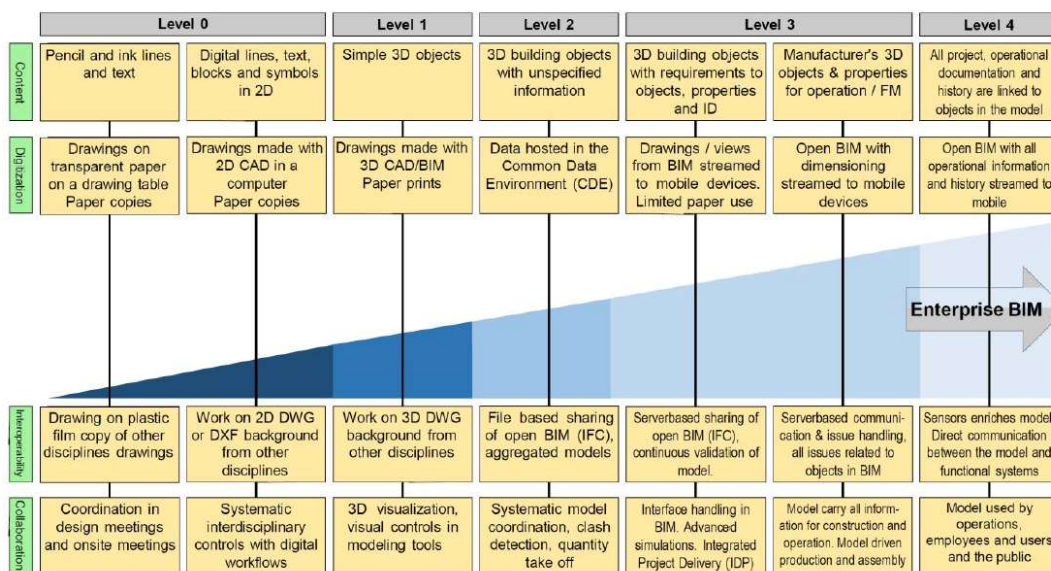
| | Level 0 | | Level 1 | Level 2 | Level 3 | | Level 4 |
|---|---|---|---|---|---|---|---|
| Content | Pencil and ink lines and text | Digital lines, text, blocks and symbols in 2D | Simple 3D objects | 3D building objects with unspecified information | 3D building objects with requirements to objects, properties and ID | Manufacturer's 3D objects & properties for operation / FM | All project, operational documentation and history are linked to objects in the model |
| Digitization | Drawings on transparent paper on a drawing table Paper copies | Drawings made with 2D CAD in a computer Paper copies | Drawings made with 3D CAD/BIM Paper prints | Data hosted in the Common Data Environment (CDE) | Drawings / views from BIM streamed to mobile devices. Limited paper use | Open BIM with dimensioning streamed to mobile devices | Open BIM with all operational information and history streamed to mobile |
| Interoperability | Drawing on plastic film copy of other disciplines drawings | Work on 2D DWG or DXF background from other disciplines | Work on 3D DWG background from other disciplines | File based sharing of open BIM (IFC), aggregated models | Serverbased sharing of open BIM (IFC), continuous validation of model. | Serverbased communication & issue handling, all issues related to objects in BIM | Sensors enriches model Direct communication between the model and functional systems |
| Collaboration | Coordination in design meetings and onsite meetings | Systematic interdisciplinary controls with digital workflows | 3D visualization, visual controls in modeling tools | Systematic model coordination, clash detection, quantity take off | Interface handling in BIM. Advanced simulations. Integrated Project Delivery (IDP) | Model carry all information for construction and operation. Model driven production and assembly | Model used by operations, employees and users and the public |

Enterprise BIM